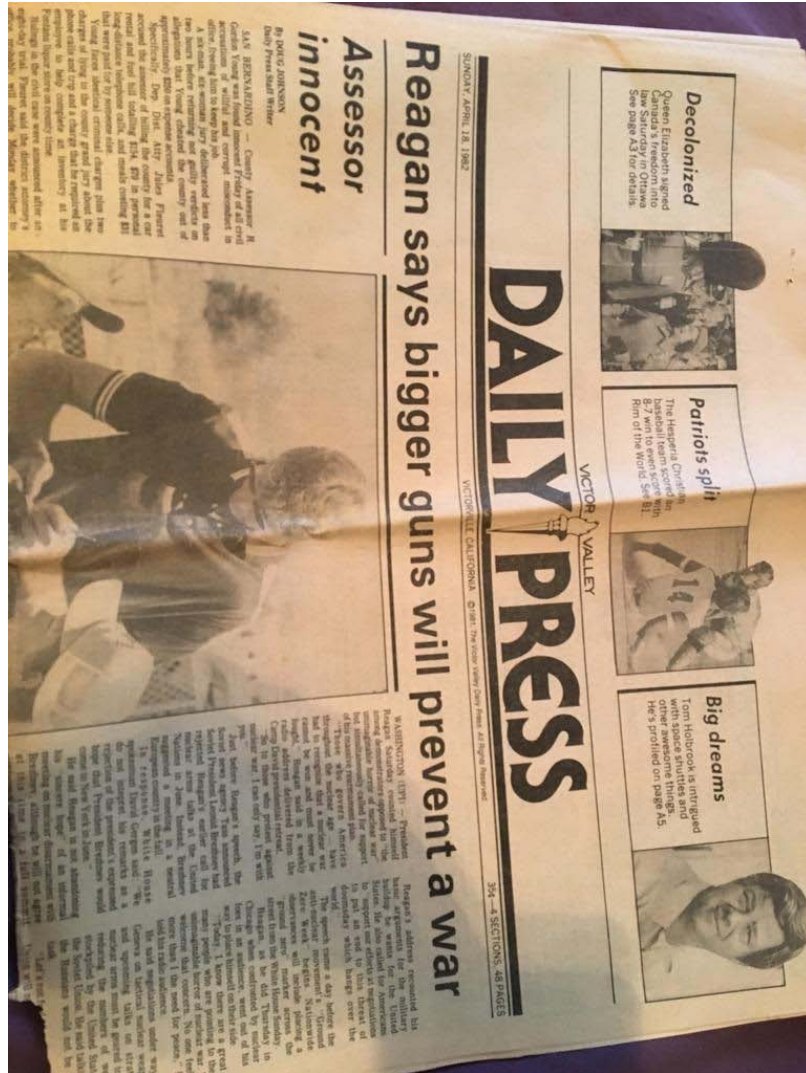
Decolonized

Queen Elizabeth signed Canada's freedom into See Saturday in Ottawa. See page A3 for details.

Patriots split

The Hesperia Christian baseball team scored an 8-7 win to even score with Rim of the World. See B1.

Big dreams

Tom Holbrook is intrigued with space shuttles and other awesome things. He's profiled on page A5.

VICTOR VALLEY

DAILY PRESS

SUNDAY, APRIL 18, 1982

VICTORVILLE, CALIFORNIA ©1981 The Victor Valley Daily Press All Rights Reserved

35¢ — 4 SECTIONS, 48 PAGES

Reagan says bigger guns will prevent a war

Assessor innocent

By DOUG JOHNSON
Daily Press Staff Writer

SAN BERNARDINO — County Assessor H. Gordon Young was found innocent Friday of all civil charges of willful and corrupt misconduct in office, freeing him to keep his job.

A six-man, six-woman jury deliberated less than two hours before returning not guilty verdicts on allegations that Young cheated the county out of approximately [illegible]

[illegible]

WASHINGTON (UPI) — President Reagan Saturday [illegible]

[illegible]